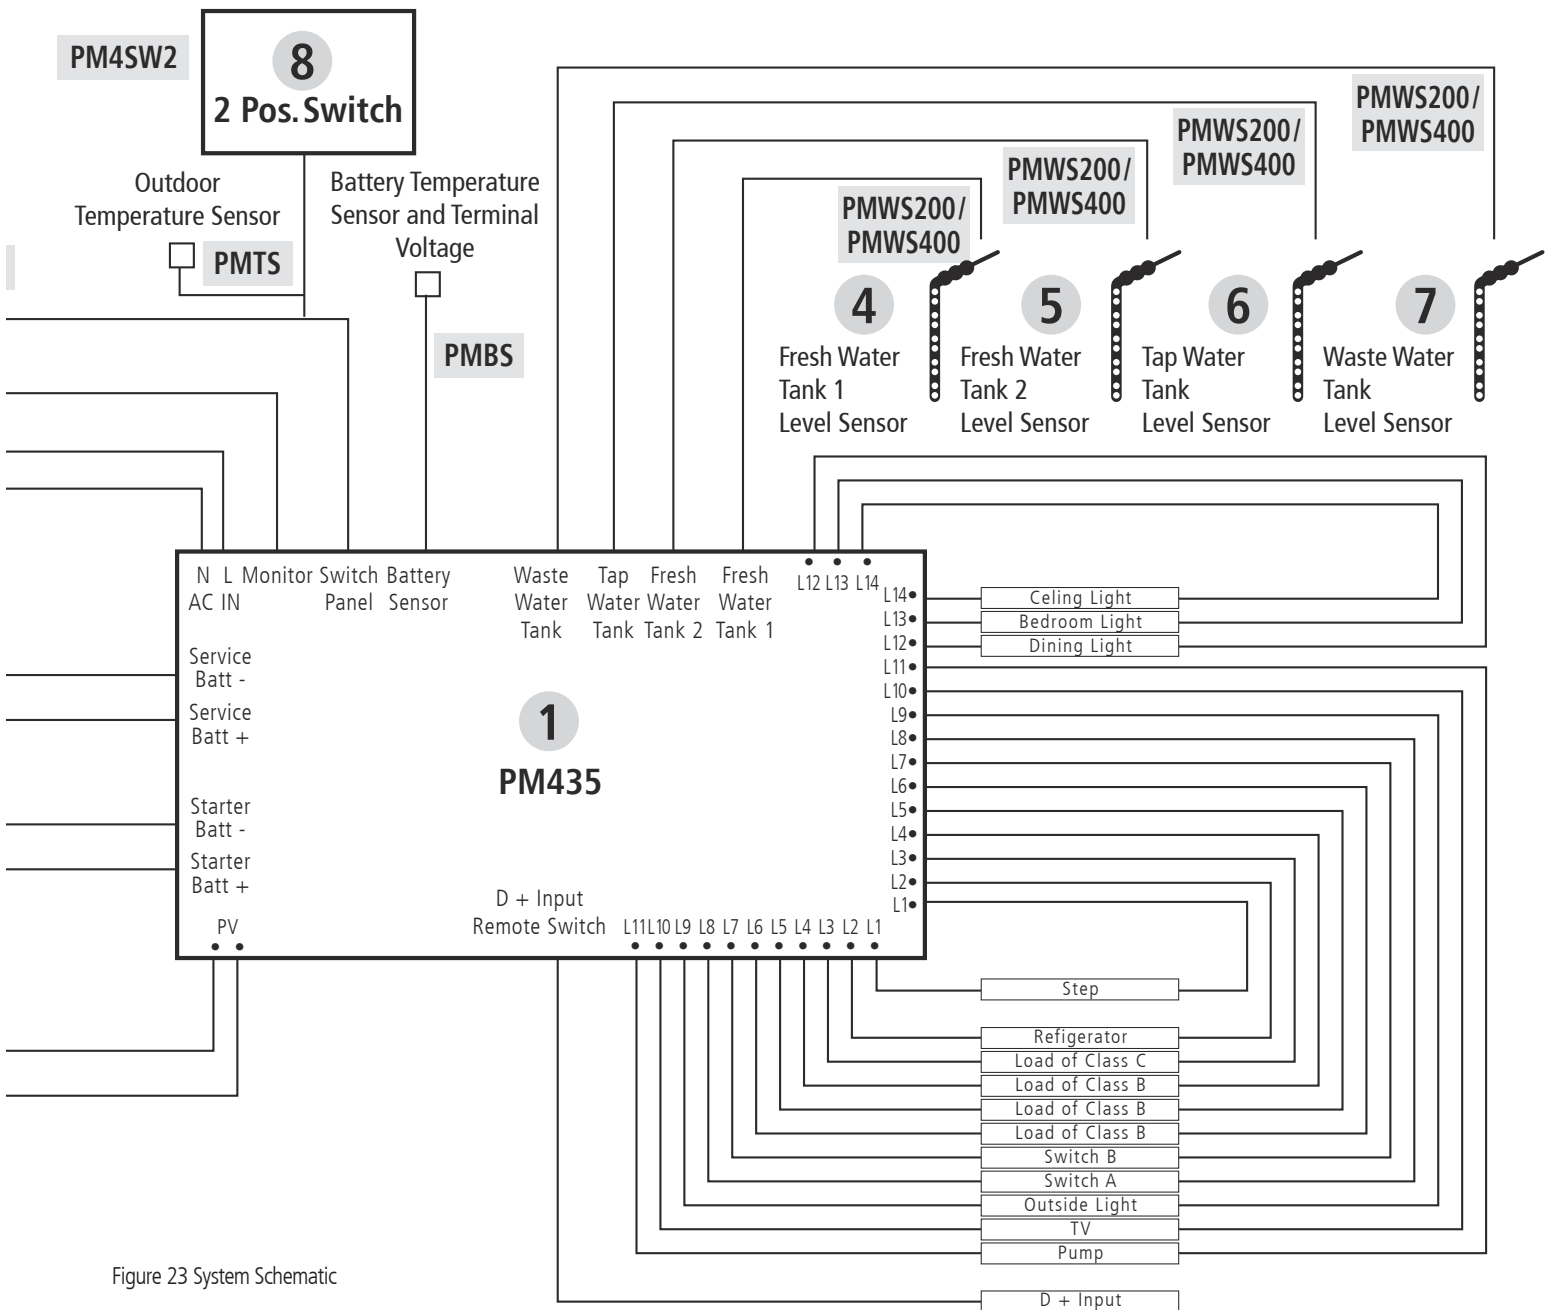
PM4SW2

8
2 Pos. Switch

Outdoor Temperature Sensor

PMTS

Battery Temperature Sensor and Terminal Voltage

PMBS

PMWS200/ PMWS400

PMWS200/ PMWS400

PMWS200/ PMWS400

PMWS200/ PMWS400

4
Fresh Water Tank 1 Level Sensor

5
Fresh Water Tank 2 Level Sensor

6
Tap Water Tank Level Sensor

7
Waste Water Tank Level Sensor

N L
AC IN

Monitor Switch Panel

Battery Sensor

Waste Water Tank

Tap Water Tank

Fresh Water Tank 2

Fresh Water Tank 1

L12 L13 L14

Service Batt -

Service Batt +

Starter Batt -

Starter Batt +

PV

1
PM435

D + Input
Remote Switch

L11 L10 L9 L8 L7 L6 L5 L4 L3 L2 L1

L14
L13
L12
L11
L10
L9
L8
L7
L6
L5
L4
L3
L2
L1

Celing Light
Bedroom Light
Dining Light

Step
Refigerator
Load of Class C
Load of Class B
Load of Class B
Load of Class B
Switch B
Switch A
Outside Light
TV
Pump

D + Input

Figure 23 System Schematic